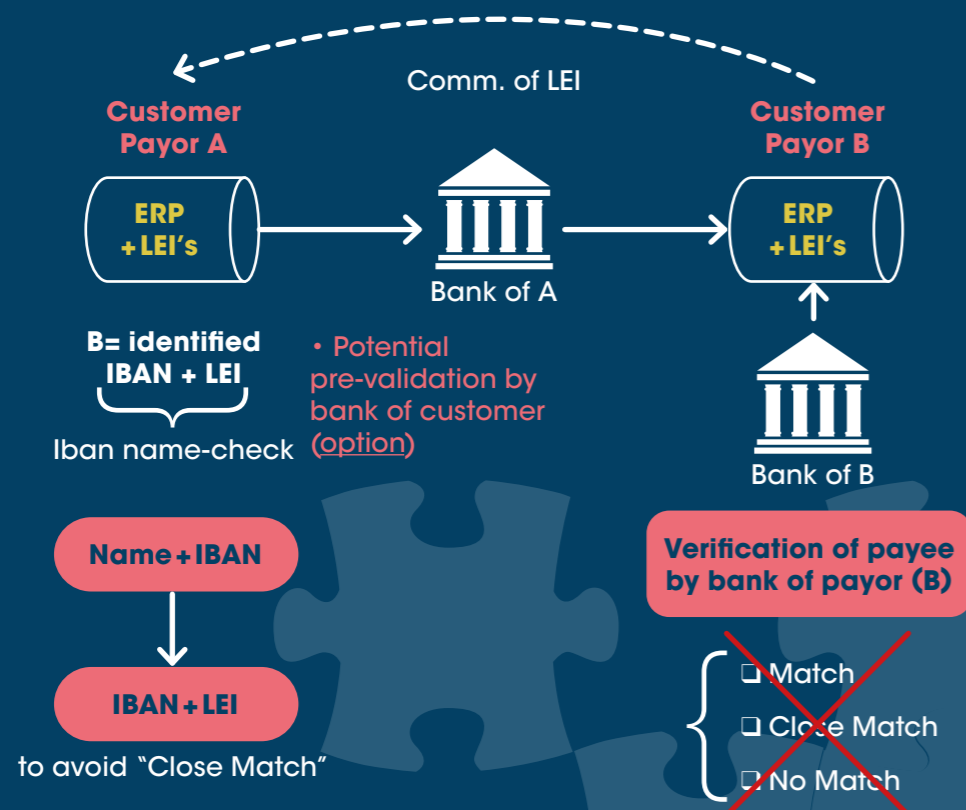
Comm. of LEI

Customer Payor A

ERP + LEI's

Bank of A

Customer Payor B

ERP + LEI's

B= identified IBAN + LEI

Iban name-check

• Potential pre-validation by bank of customer (option)

Bank of B

Name + IBAN

IBAN + LEI

to avoid "Close Match"

Verification of payee by bank of payor (B)

❑ Match

❑ Close Match

❑ No Match